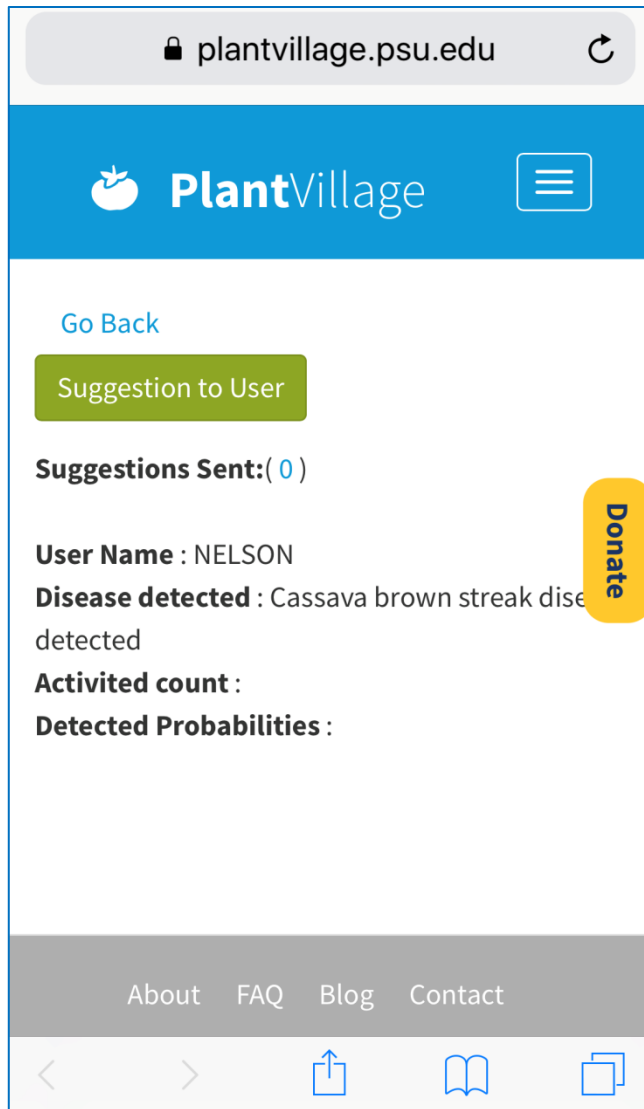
plantvillage.psu.edu

PlantVillage

Go Back

Suggestion to User

Suggestions Sent:( 0 )

Donate

User Name : NELSON
Disease detected : Cassava brown streak dise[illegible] detected
Activited count :
Detected Probabilities :

About FAQ Blog Contact